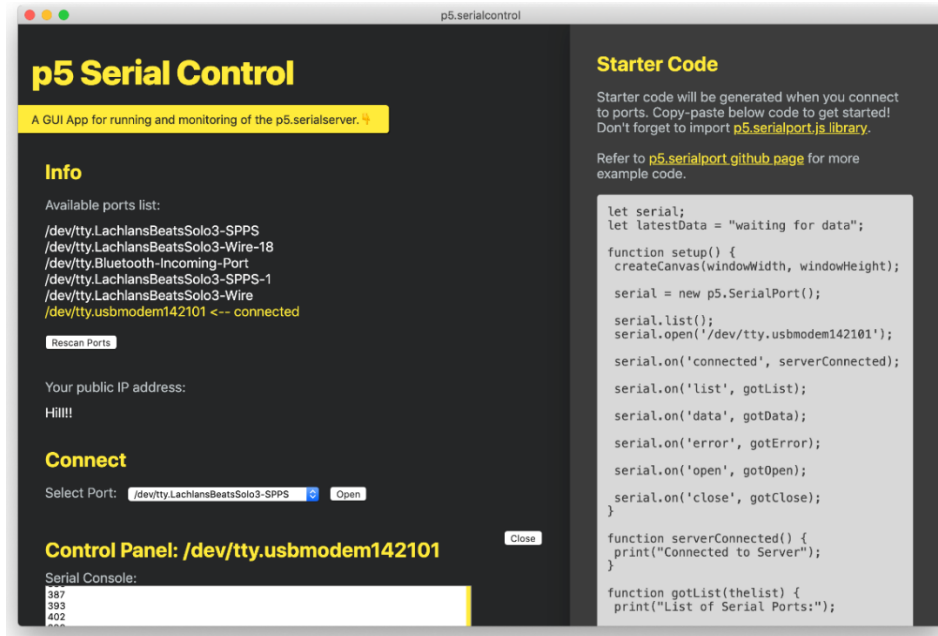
p5.serialcontrol

p5 Serial Control

A GUI App for running and monitoring of the p5.serialserver.👇

Info

Available ports list:

/dev/tty.LachlansBeatsSolo3-SPPS
/dev/tty.LachlansBeatsSolo3-Wire-18
/dev/tty.Bluetooth-Incoming-Port
/dev/tty.LachlansBeatsSolo3-SPPS-1
/dev/tty.LachlansBeatsSolo3-Wire
/dev/tty.usbmodem142101 <-- connected

Rescan Ports

Your public IP address:

Hill!!

Connect

Select Port: /dev/tty.LachlansBeatsSolo3-SPPS Open

Control Panel: /dev/tty.usbmodem142101

Close

Serial Console:
387
393
402
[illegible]

Starter Code

Starter code will be generated when you connect to ports. Copy-paste below code to get started! Don't forget to import p5.serialport.js library.

Refer to p5.serialport github page for more example code.

let serial;
let latestData = "waiting for data";

function setup() {
 createCanvas(windowWidth, windowHeight);

 serial = new p5.SerialPort();

 serial.list();
 serial.open('/dev/tty.usbmodem142101');

 serial.on('connected', serverConnected);

 serial.on('list', gotList);

 serial.on('data', gotData);

 serial.on('error', gotError);

 serial.on('open', gotOpen);

 serial.on('close', gotClose);
}

function serverConnected() {
 print("Connected to Server");
}

function gotList(thelist) {
 print("List of Serial Ports:");